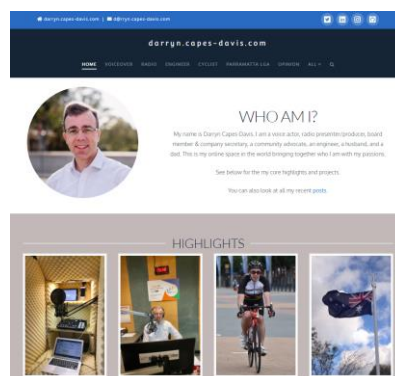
darryn.capes-davis.com | d@rryn.capes-davis.com

darryn.capes-davis.com

HOME VOICEOVER RADIO ENGINEER CYCLIST PARRAMATTA LGA OPINION ALL

WHO AM I?

My name is Darryn Capes-Davis. I am a voice actor, radio presenter/producer, board member & company secretary, a community advocate, an engineer, a husband, and a dad. This is my online space in the world bringing together who I am with my passions.

See below for the my core highlights and projects.

You can also look at all my recent posts.

HIGHLIGHTS